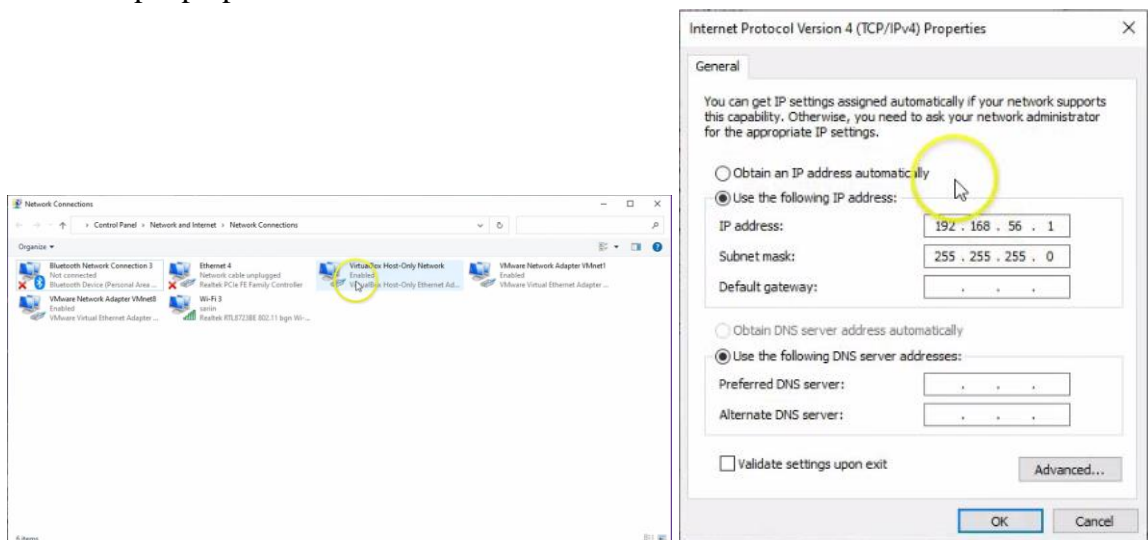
Network Connections

Control Panel > Network and Internet > Network Connections

Organize

Bluetooth Network Connection 3
Not connected
Bluetooth Device (Personal Area ...

Ethernet 4
Network cable unplugged
Realtek PCIe FE Family Controller

VirtualBox Host-Only Network
Enabled
VirtualBox Host-Only Ethernet Ad...

VMware Network Adapter VMnet1
Enabled
VMware Virtual Ethernet Adapter ...

VMware Network Adapter VMnet8
Enabled
VMware Virtual Ethernet Adapter ...

Wi-Fi 3
sarin
Realtek RTL8723BE 802.11 bgn Wi-...

6 items

Internet Protocol Version 4 (TCP/IPv4) Properties

General

You can get IP settings assigned automatically if your network supports this capability. Otherwise, you need to ask your network administrator for the appropriate IP settings.

Obtain an IP address automatically

Use the following IP address:

IP address: 192 . 168 . 56 . 1

Subnet mask: 255 . 255 . 255 . 0

Default gateway: . . .

Obtain DNS server address automatically

Use the following DNS server addresses:

Preferred DNS server: . . .

Alternate DNS server: . . .

Validate settings upon exit

Advanced...

OK Cancel